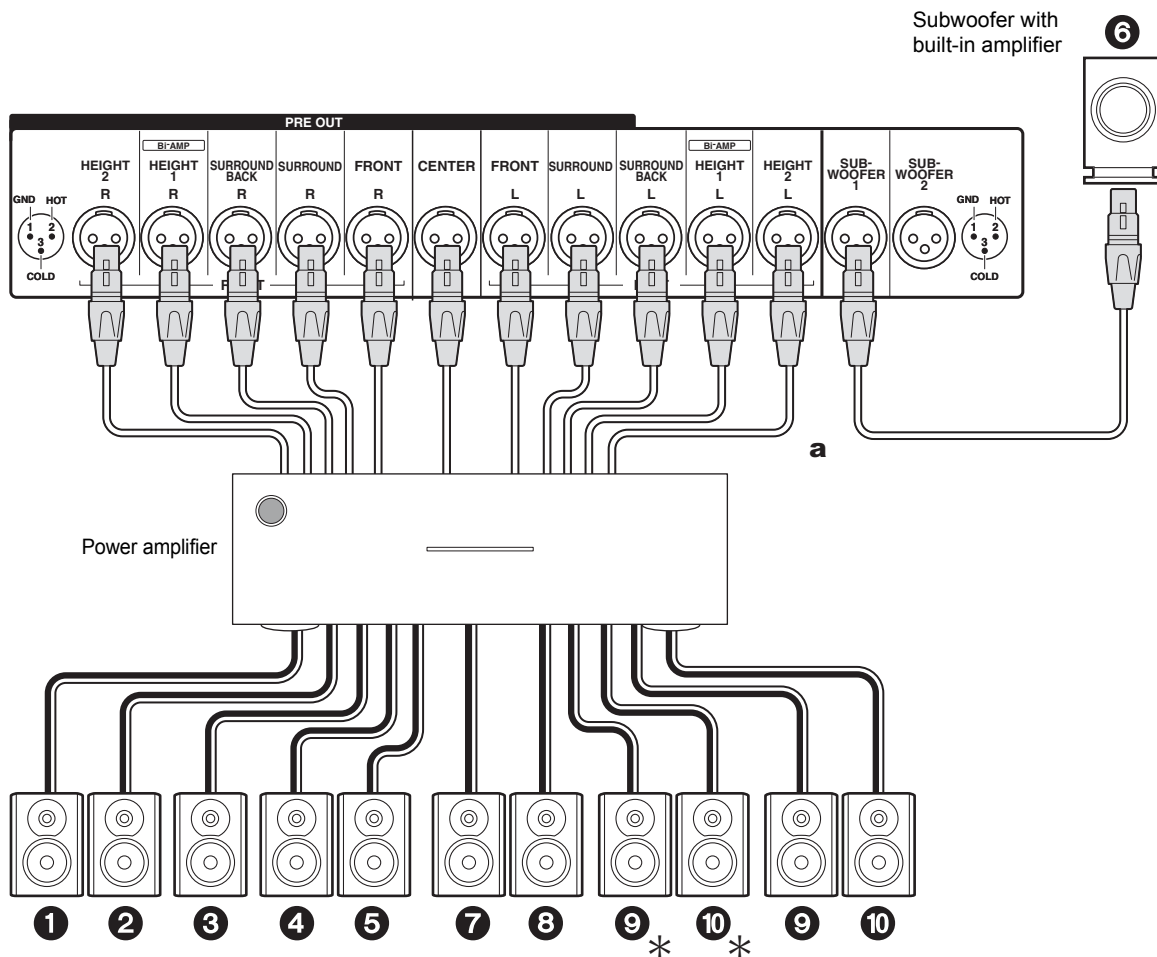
Subwoofer with built-in amplifier

❻

PRE OUT

Bi-AMP

Bi-AMP

HEIGHT 2 R

HEIGHT 1 R

SURROUND BACK R

SURROUND R

FRONT R

CENTER

FRONT L

SURROUND L

SURROUND BACK L

HEIGHT 1 L

HEIGHT 2 L

SUB-WOOFER 1

SUB-WOOFER 2

GND HOT 1 2 3 COLD

GND HOT 1 2 3 COLD

a

Power amplifier

❶ ❷ ❸ ❹ ❺ ❼ ❽ ❾* ❿* ❾ ❿